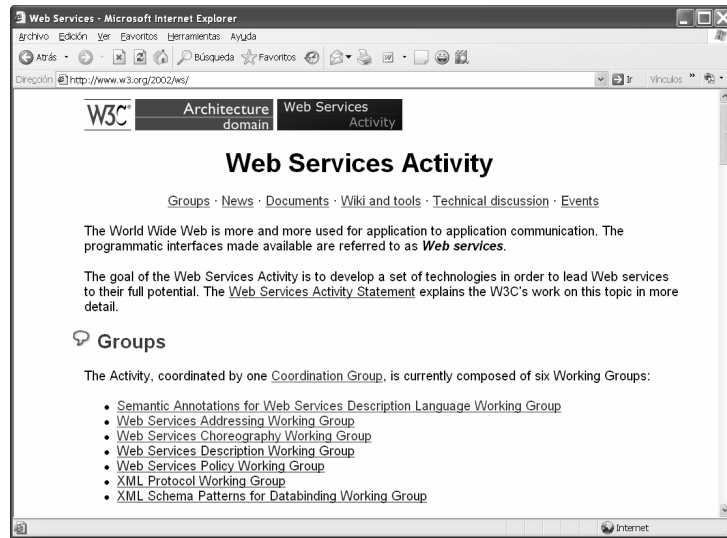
Web Services - Microsoft Internet Explorer

Archivo Edición Ver Favoritos Herramientas Ayuda

Atrás · Búsqueda Favoritos

Dirección http://www.w3.org/2002/ws/ Ir Vínculos »

W3C Architecture domain Web Services Activity

# Web Services Activity

Groups · News · Documents · Wiki and tools · Technical discussion · Events

The World Wide Web is more and more used for application to application communication. The programmatic interfaces made available are referred to as ***Web services***.

The goal of the Web Services Activity is to develop a set of technologies in order to lead Web services to their full potential. The Web Services Activity Statement explains the W3C's work on this topic in more detail.

## Groups

The Activity, coordinated by one Coordination Group, is currently composed of six Working Groups:

- Semantic Annotations for Web Services Description Language Working Group
- Web Services Addressing Working Group
- Web Services Choreography Working Group
- Web Services Description Working Group
- Web Services Policy Working Group
- XML Protocol Working Group
- XML Schema Patterns for Databinding Working Group

Internet